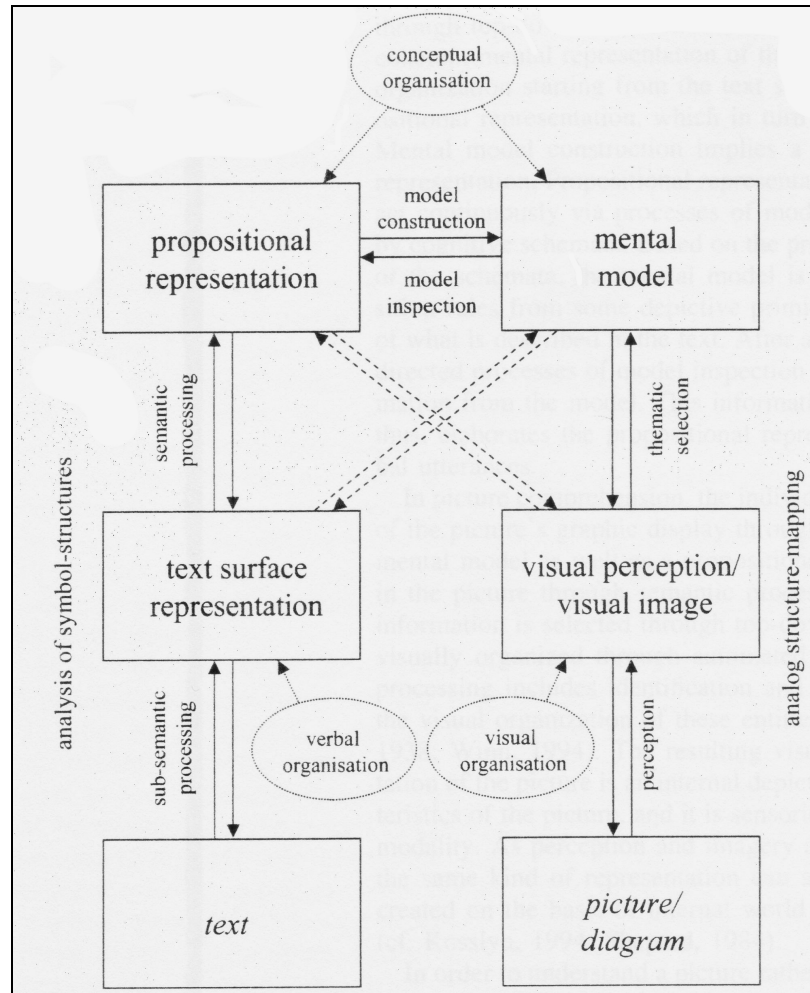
conceptual organisation

propositional representation

model construction

model inspection

mental model

analysis of symbol-structures

semantic processing

thematic selection

analog structure-mapping

text surface representation

visual perception/ visual image

sub-semantic processing

verbal organisation

visual organisation

perception

text

picture/ diagram